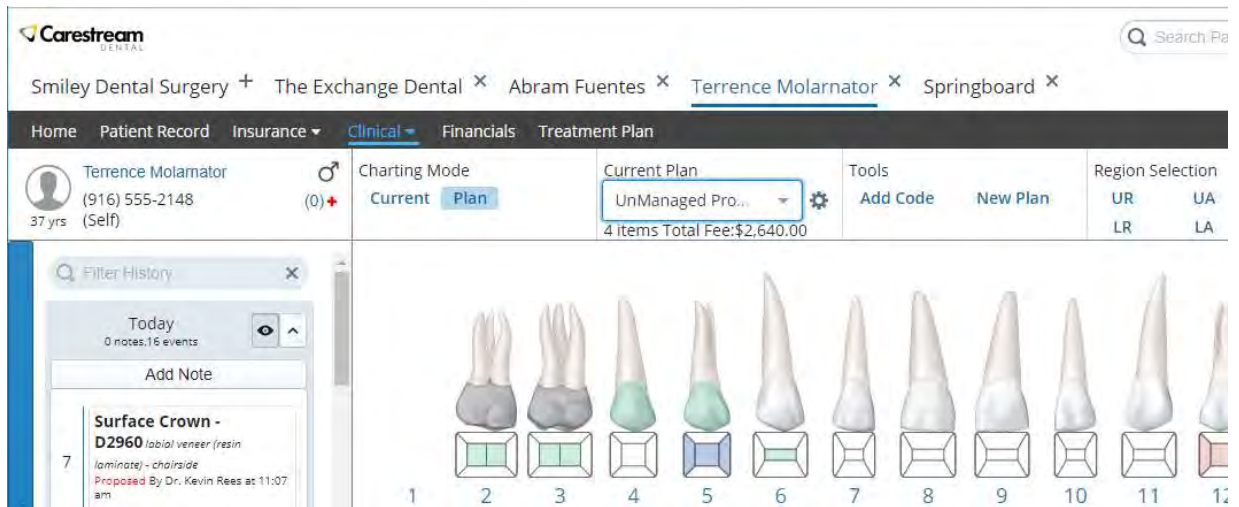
Carestream DENTAL

Search Pa

Smiley Dental Surgery + The Exchange Dental × Abram Fuentes × Terrence Molarnator × Springboard ×

Home Patient Record Insurance ▾ Clinical ▾ Financials Treatment Plan

Terrence Molarnator
(916) 555-2148
37 yrs (Self)
(0)+

Charting Mode
Current Plan

Current Plan
UnManaged Pro...
4 items Total Fee:$2,640.00

Tools
Add Code New Plan

Region Selection
UR UA
LR LA

Filter History ×

Today
0 notes,16 events

Add Note

7
Surface Crown - D2960 labial veneer (resin laminate) - chairside
Proposed By Dr. Kevin Rees at 11:07 am

1 2 3 4 5 6 7 8 9 10 11 12